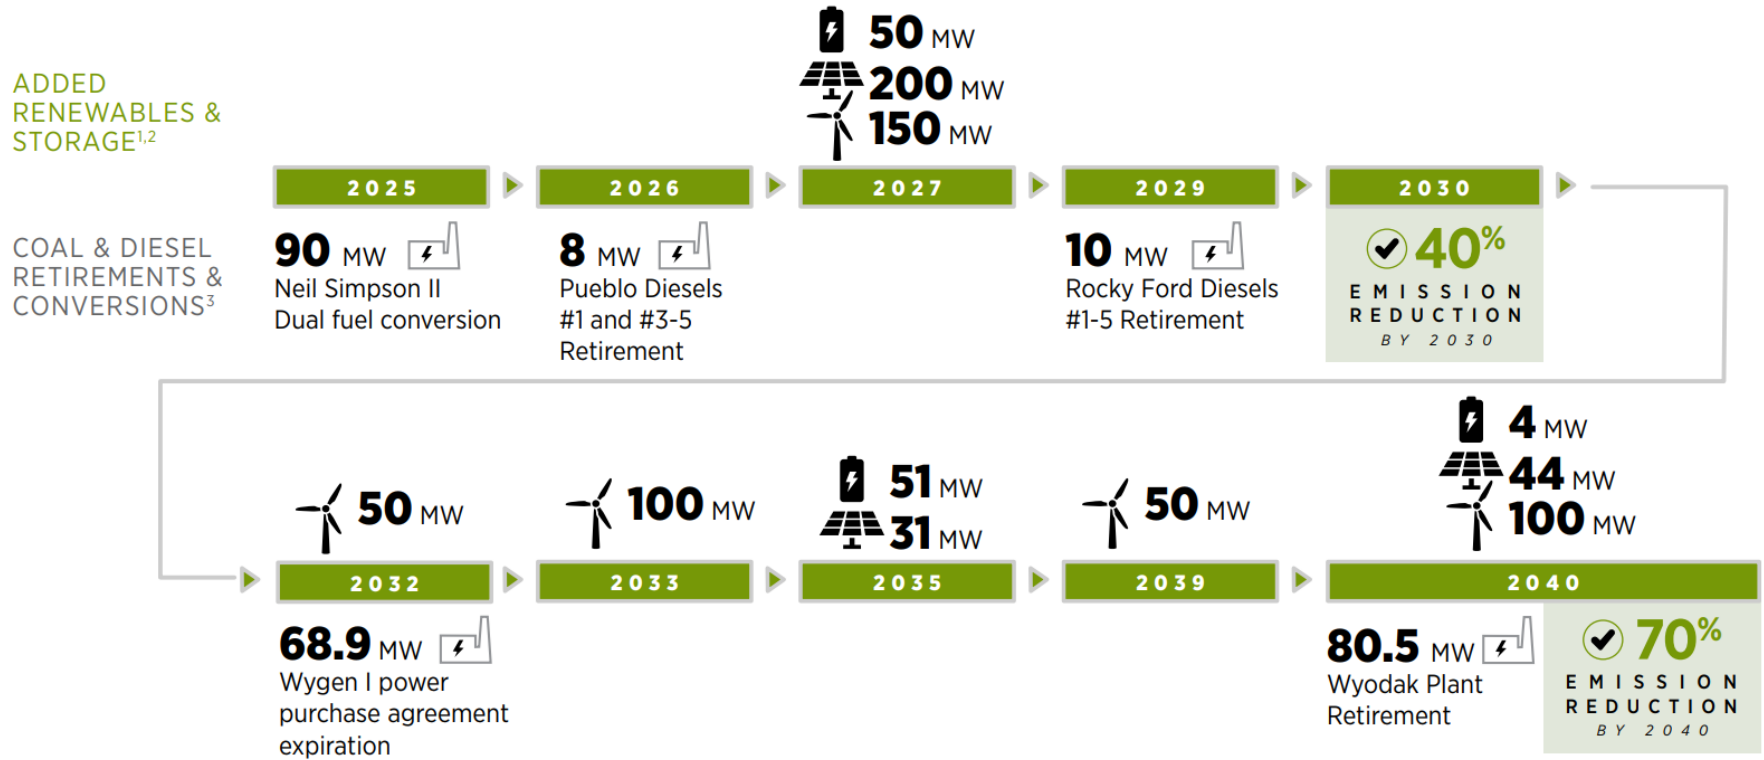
ADDED RENEWABLES & STORAGE$^{1,2}$

COAL & DIESEL RETIREMENTS & CONVERSIONS$^{3}$

2025

90 MW
Neil Simpson II
Dual fuel conversion

2026

8 MW
Pueblo Diesels
#1 and #3-5
Retirement

50 MW
200 MW
150 MW

2027

2029

10 MW
Rocky Ford Diesels
#1-5 Retirement

2030

40%
EMISSION REDUCTION BY 2030

50 MW

2032

68.9 MW
Wygen I power purchase agreement expiration

100 MW

2033

51 MW
31 MW

2035

50 MW

2039

4 MW
44 MW
100 MW

2040

80.5 MW
Wyodak Plant Retirement

70%
EMISSION REDUCTION BY 2040